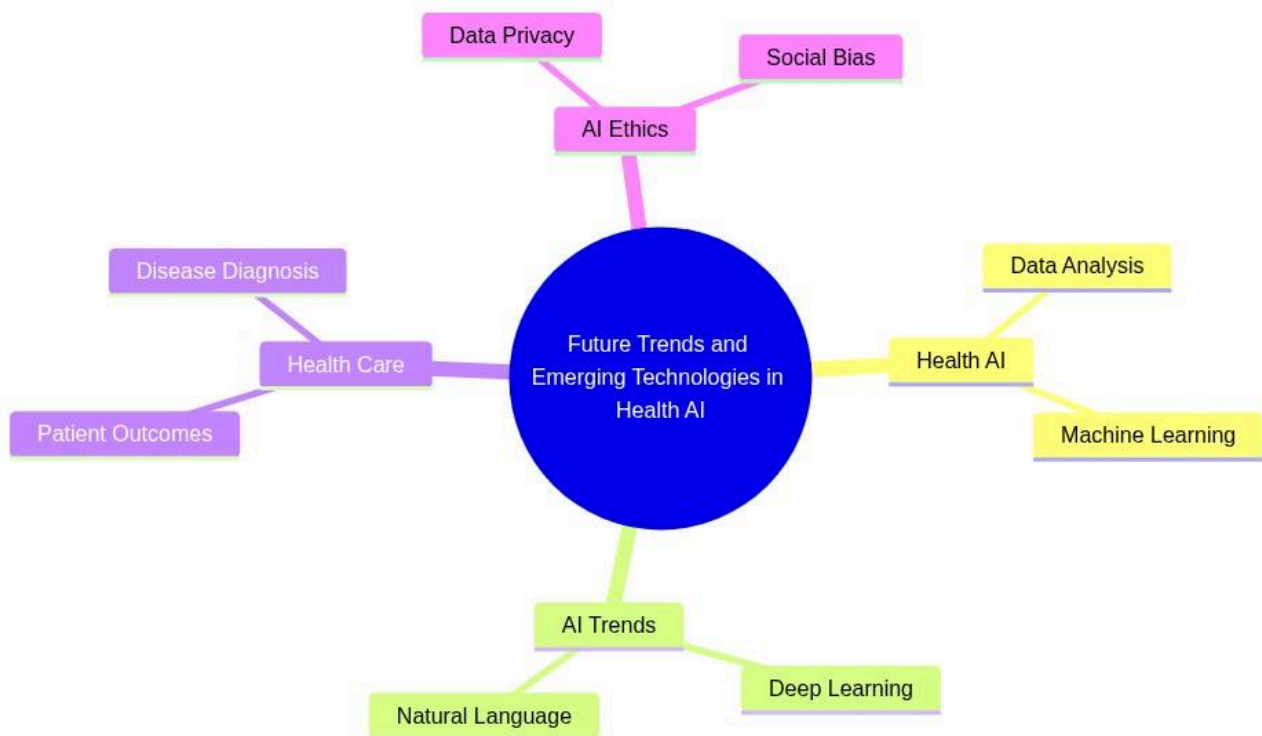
Data Privacy

Social Bias

AI Ethics

Disease Diagnosis

Health Care

Patient Outcomes

Future Trends and Emerging Technologies in Health AI

Data Analysis

Health AI

Machine Learning

AI Trends

Deep Learning

Natural Language